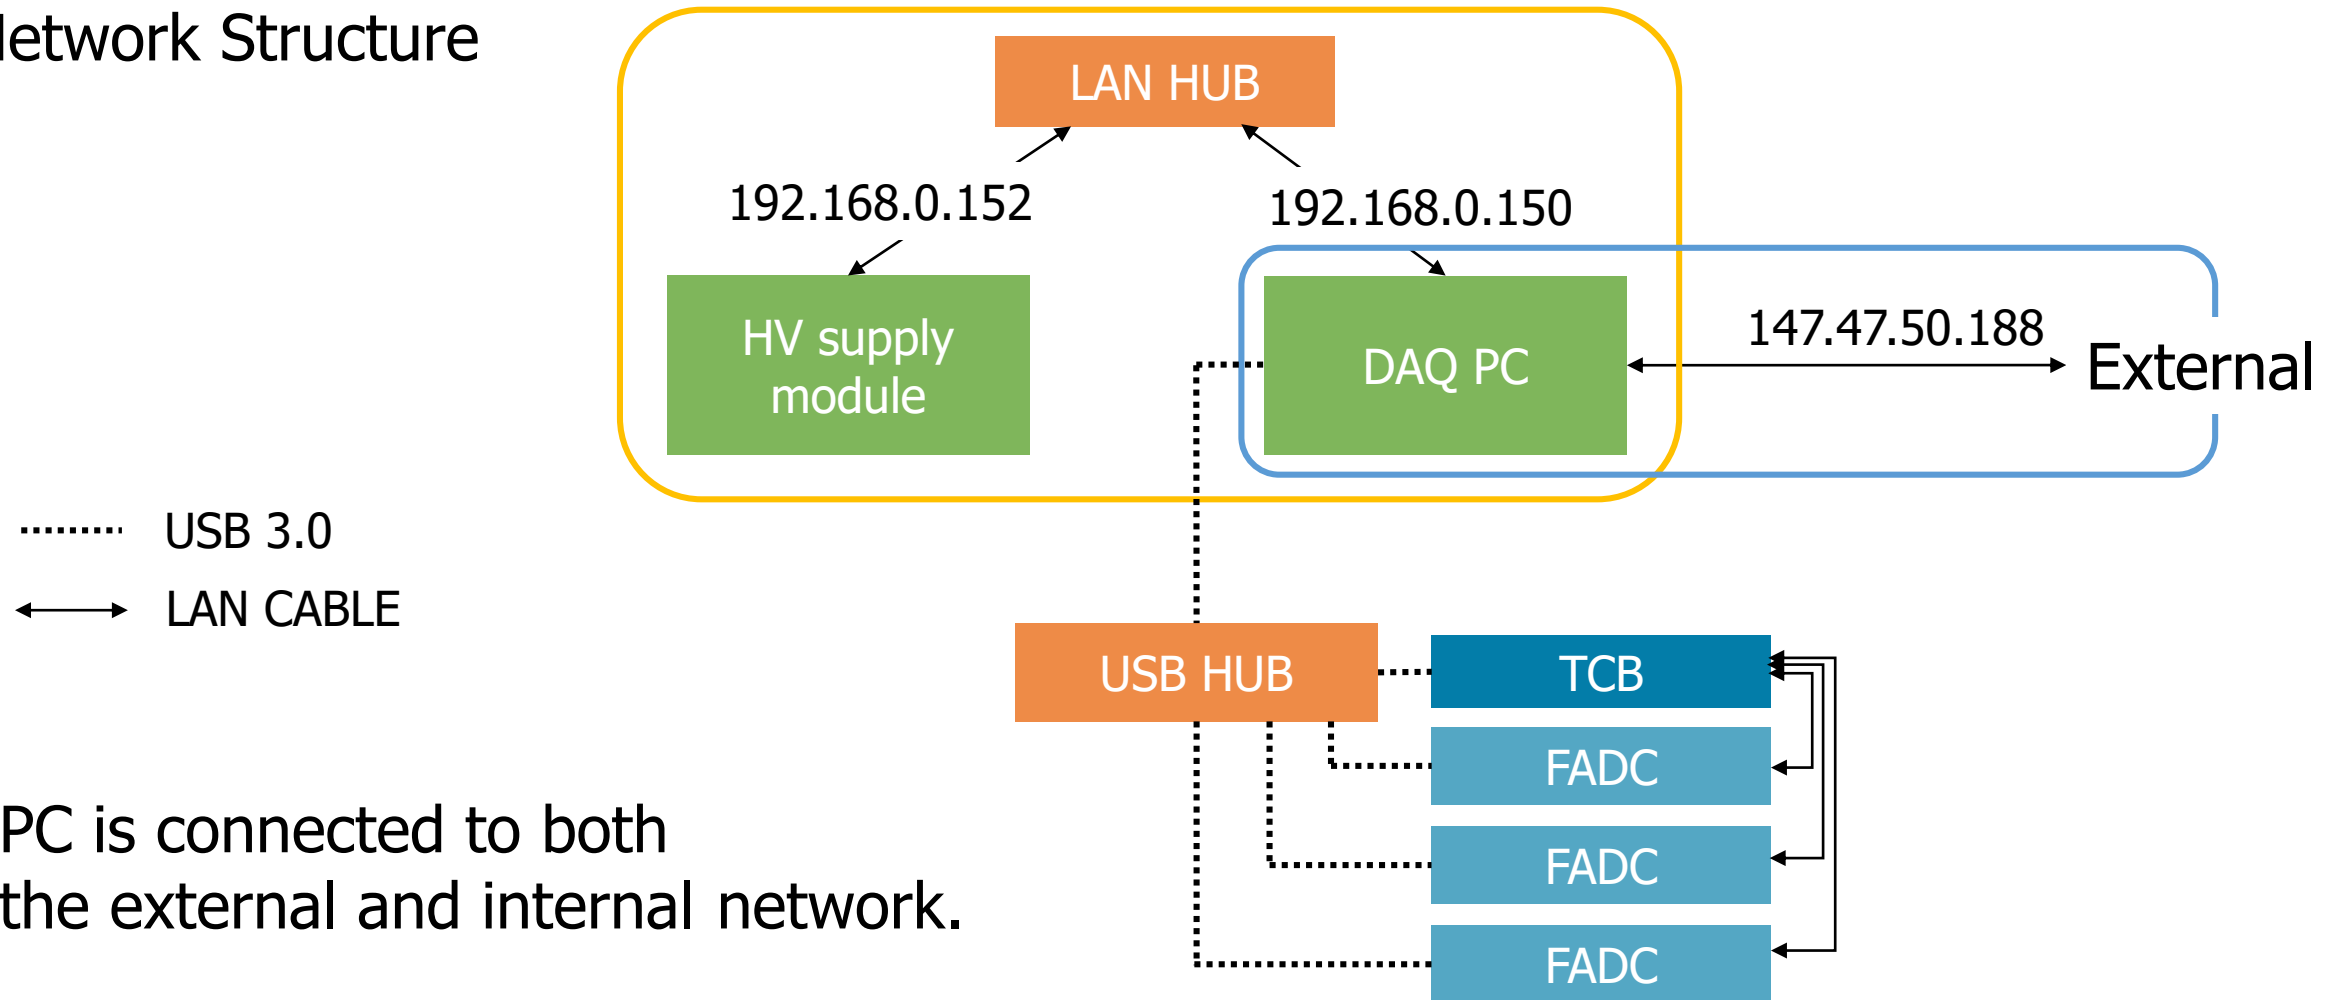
letwork Structure

LAN HUB

192.168.0.152

192.168.0.150

HV supply module

DAQ PC

147.47.50.188

External

USB 3.0

LAN CABLE

USB HUB

TCB

FADC

FADC

FADC

PC is connected to both the external and internal network.